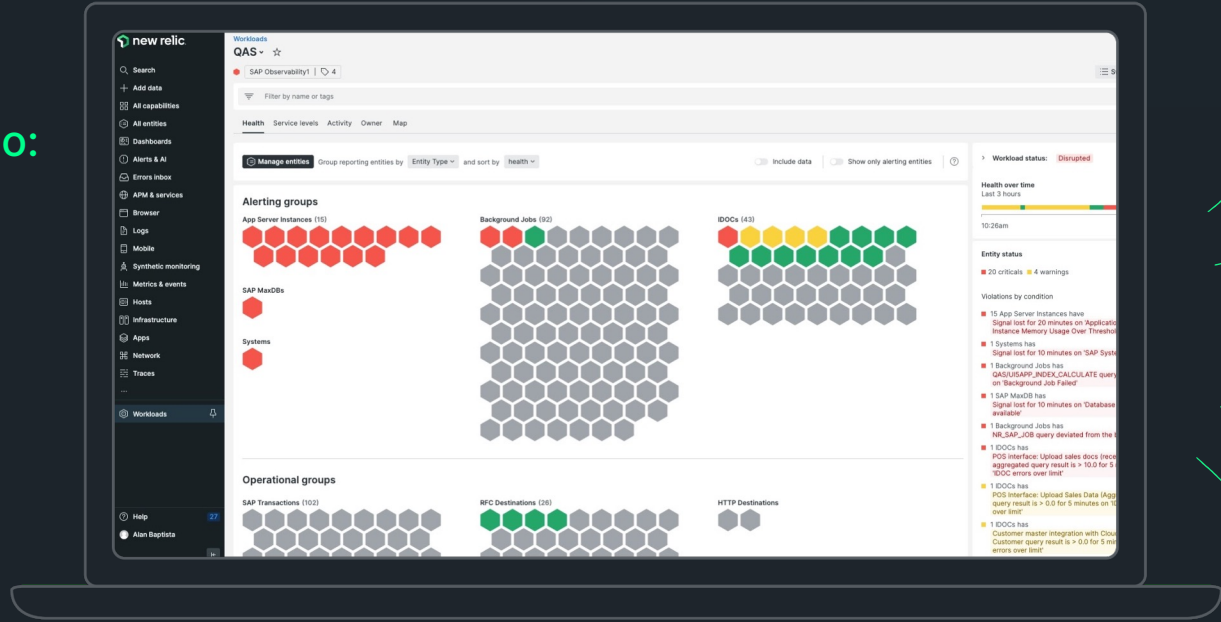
o:

new relic

Search
Add data
All capabilities
All entities
Dashboards
Alerts & AI
Errors inbox
APM & services
Browser
Logs
Mobile
Synthetic monitoring
Metrics & events
Hosts
Infrastructure
Apps
Network
Traces
...
Workloads

Help 27
Alan Baptista

Workloads
QAS ☆
SAP Observability1 | 4
Filter by name or tags
Health Service levels Activity Owner Map

Manage entities Group reporting entities by Entity Type and sort by health
Include data
Show only alerting entities

Alerting groups
App Server Instances (15)
Background Jobs (92)
IDOCs (43)
SAP MaxDBs
Systems

Operational groups
SAP Transactions (102)
RFC Destinations (26)
HTTP Destinations

Workload status: Disrupted
Health over time
Last 3 hours
10:26am
Entity status
20 criticals 4 warnings
Violations by condition
15 App Server Instances have
Signal lost for 20 minutes on 'Applicatio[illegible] Instance Memory Usage Over Threshol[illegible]
1 Systems has
Signal lost for 10 minutes on 'SAP Syste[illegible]
1 Background Jobs has
QAS/UI5APP_INDEX_CALCULATE query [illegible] on 'Background Job Failed'
1 SAP MaxDB has
Signal lost for 10 minutes on 'Database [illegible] available'
1 Background Jobs has
NR_SAP_JOB query deviated from the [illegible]
1 IDOCs has
POS interface: Upload sales docs (rece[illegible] aggregated query result is > 10.0 for 5 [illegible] 'IDOC errors over limit'
1 IDOCs has
POS Interface: Upload Sales Data (Agg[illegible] query result is > 0.0 for 5 minutes on 'I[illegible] over limit'
1 IDOCs has
Customer master integration with Clou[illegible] Customer query result is > 0.0 for 5 mi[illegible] errors over limit'